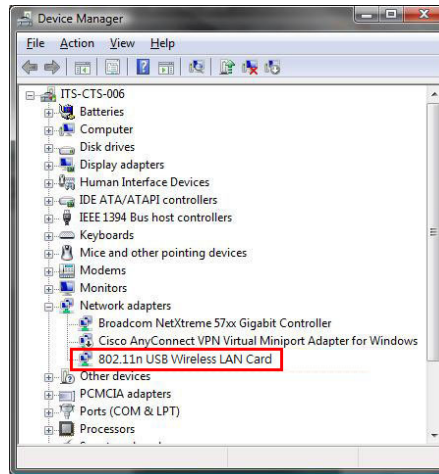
Device Manager

File Action View Help

ITS-CTS-006
Batteries
Computer
Disk drives
Display adapters
Human Interface Devices
IDE ATA/ATAPI controllers
IEEE 1394 Bus host controllers
Keyboards
Mice and other pointing devices
Modems
Monitors
Network adapters
Broadcom NetXtreme 57xx Gigabit Controller
Cisco AnyConnect VPN Virtual Miniport Adapter for Windows
802.11n USB Wireless LAN Card
Other devices
PCMCIA adapters
Ports (COM & LPT)
Processors
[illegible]